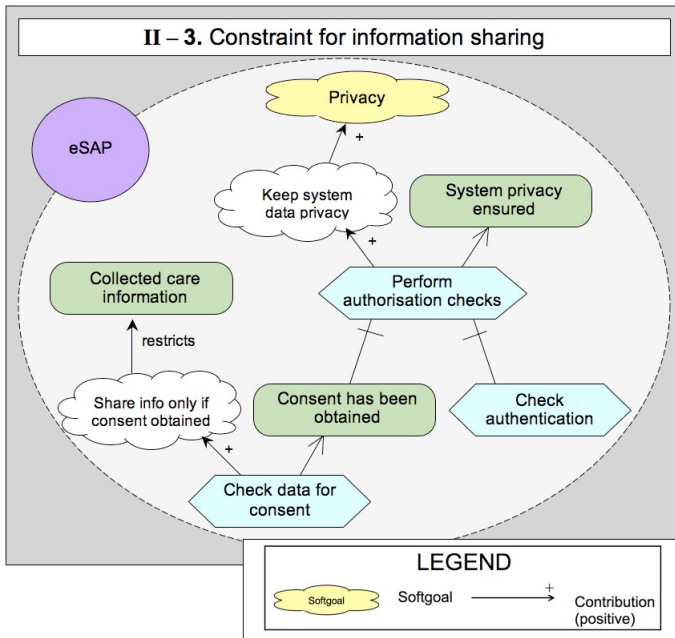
II – 3. Constraint for information sharing

Privacy

eSAP

+

Keep system data privacy

System privacy ensured

+

Collected care information

Perform authorisation checks

restricts

Share info only if consent obtained

Consent has been obtained

Check authentication

+

Check data for consent

LEGEND

Softgoal

Softgoal

+

Contribution (positive)